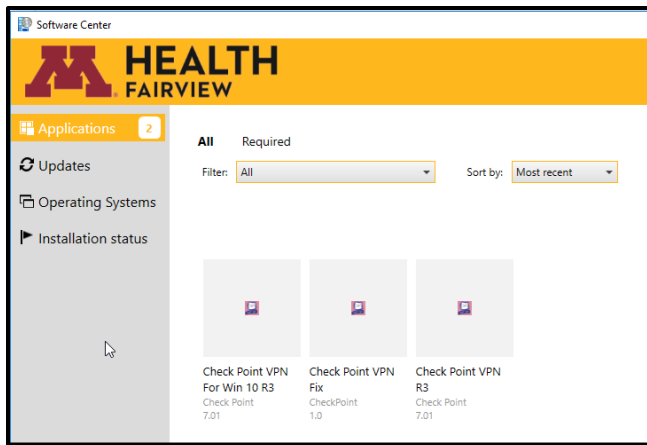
Software Center

M HEALTH
FAIRVIEW

Applications 2

Updates

Operating Systems

Installation status

All Required

Filter: All

Sort by: Most recent

Check Point VPN For Win 10 R3
Check Point
7.01

Check Point VPN Fix
CheckPoint
1.0

Check Point VPN R3
Check Point
7.01